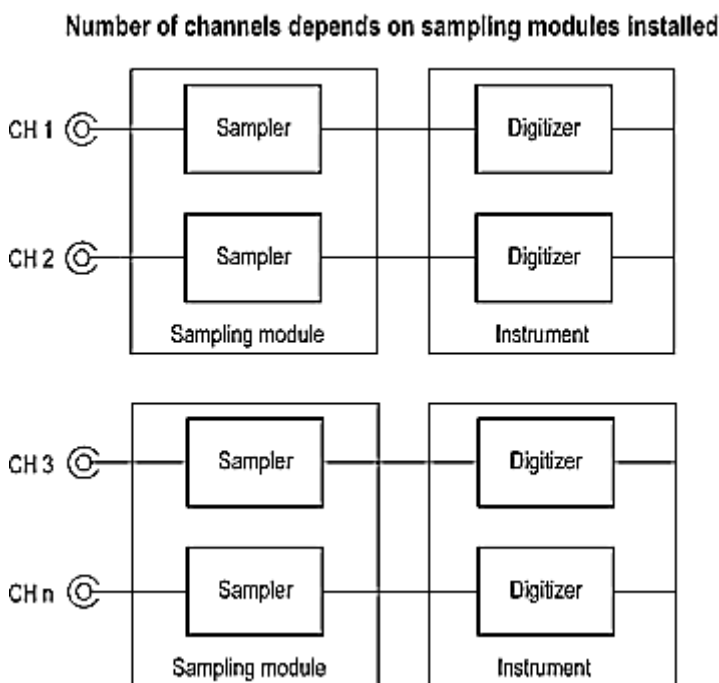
Number of channels depends on sampling modules installed

CH 1

Sampler

Digitizer

CH 2

Sampler

Digitizer

Sampling module

Instrument

CH 3

Sampler

Digitizer

CH n

Sampler

Digitizer

Sampling module

Instrument